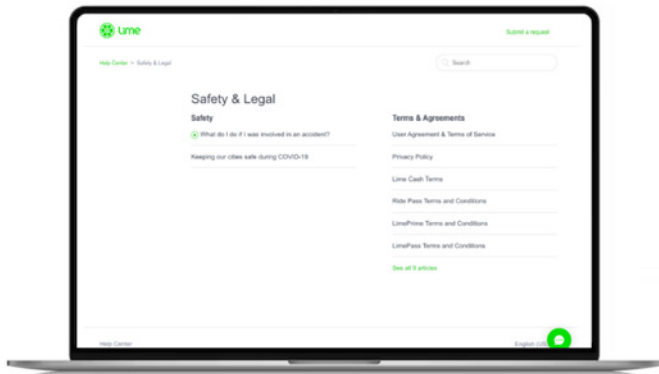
Lime

Submit a request

Help Center > Safety & Legal

Search

Safety & Legal

Safety

What do I do if I was involved in an accident?

Keeping our cities safe during COVID-19

Terms & Agreements

User Agreement & Terms of Service

Privacy Policy

Lime Cash Terms

Ride Pass Terms and Conditions

LimePrime Terms and Conditions

LimePass Terms and Conditions

See all 9 articles

Help Center

English (US)